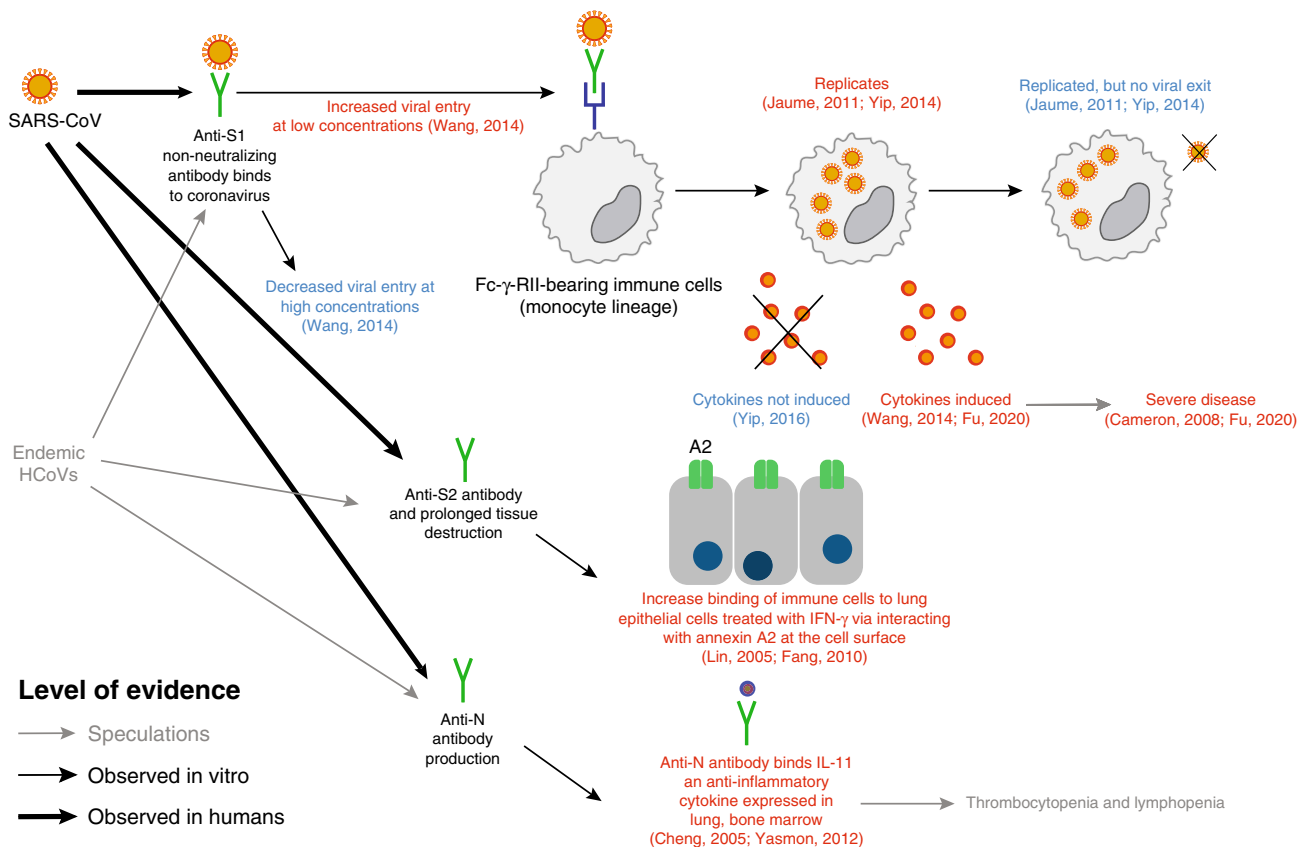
SARS-CoV

Anti-S1 non-neutralizing antibody binds to coronavirus

Increased viral entry at low concentrations (Wang, 2014)

Replicates (Jaume, 2011; Yip, 2014)

Replicated, but no viral exit (Jaume, 2011; Yip, 2014)

Decreased viral entry at high concentrations (Wang, 2014)

Fc-γ-RII-bearing immune cells (monocyte lineage)

Cytokines not induced (Yip, 2016)

Cytokines induced (Wang, 2014; Fu, 2020)

Severe disease (Cameron, 2008; Fu, 2020)

Endemic HCoVs

A2

Anti-S2 antibody and prolonged tissue destruction

Increase binding of immune cells to lung epithelial cells treated with IFN-γ via interacting with annexin A2 at the cell surface (Lin, 2005; Fang, 2010)

Anti-N antibody production

Anti-N antibody binds IL-11 an anti-inflammatory cytokine expressed in lung, bone marrow (Cheng, 2005; Yasmon, 2012)

Thrombocytopenia and lymphopenia

Level of evidence

Speculations

Observed in vitro

Observed in humans